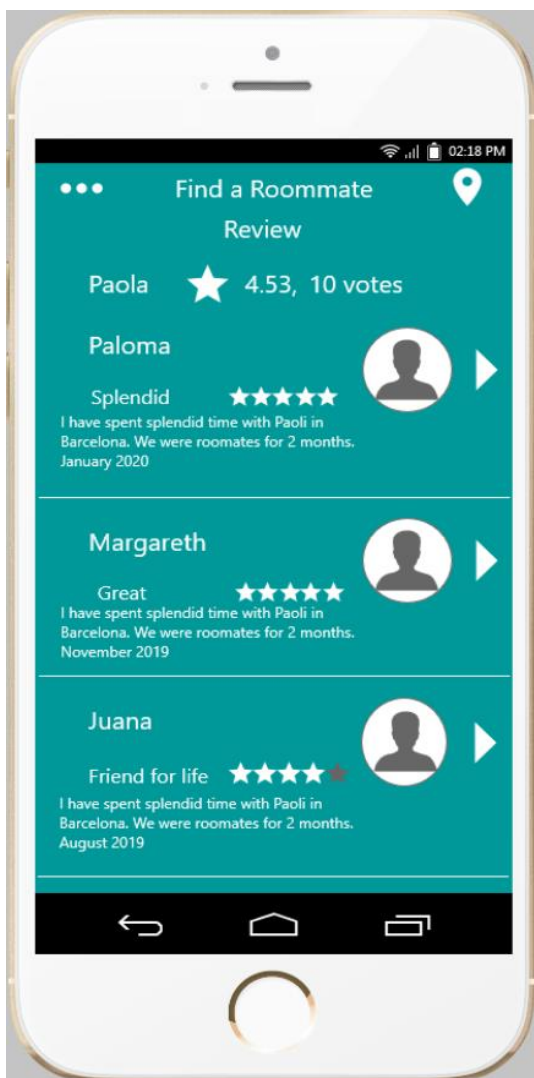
02:18 PM

•••

Find a Roommate

Review

Paola 4.53, 10 votes

Paloma

Splendid

I have spent splendid time with Paoli in Barcelona. We were roomates for 2 months.

January 2020

Margareth

Great

I have spent splendid time with Paoli in Barcelona. We were roomates for 2 months.

November 2019

Juana

Friend for life

I have spent splendid time with Paoli in Barcelona. We were roomates for 2 months.

August 2019